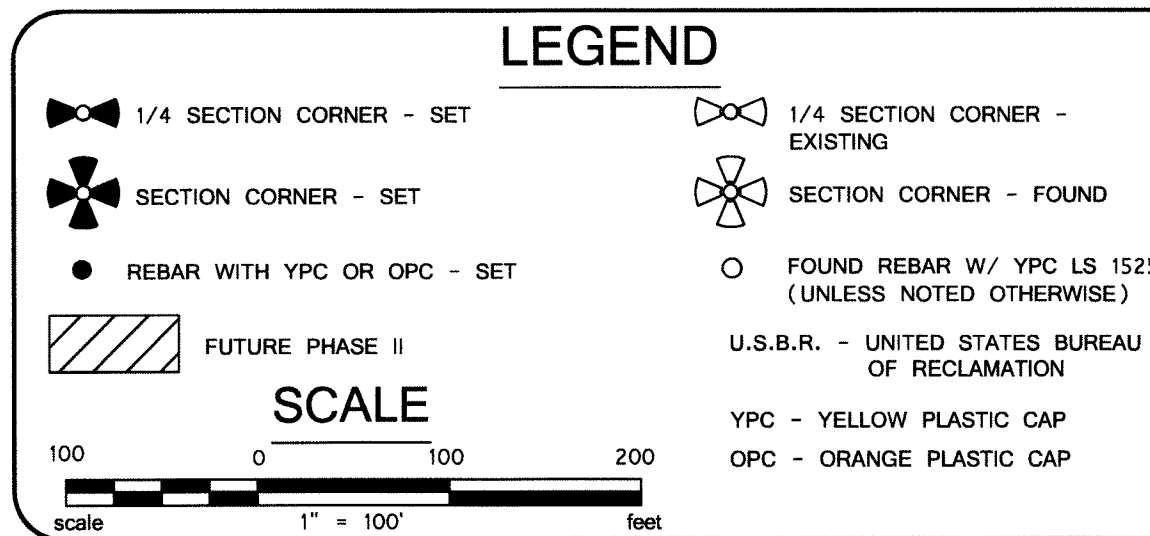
LEGEND

1/4 SECTION CORNER - SET

1/4 SECTION CORNER - EXISTING

SECTION CORNER - SET

SECTION CORNER - FOUND

REBAR WITH YPC OR OPC - SET

FOUND REBAR W/ YPC LS 152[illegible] (UNLESS NOTED OTHERWISE)

FUTURE PHASE II

U.S.B.R. - UNITED STATES BUREAU OF RECLAMATION

SCALE

YPC - YELLOW PLASTIC CAP

100 0 100 200

OPC - ORANGE PLASTIC CAP

scale 1" = 100' feet